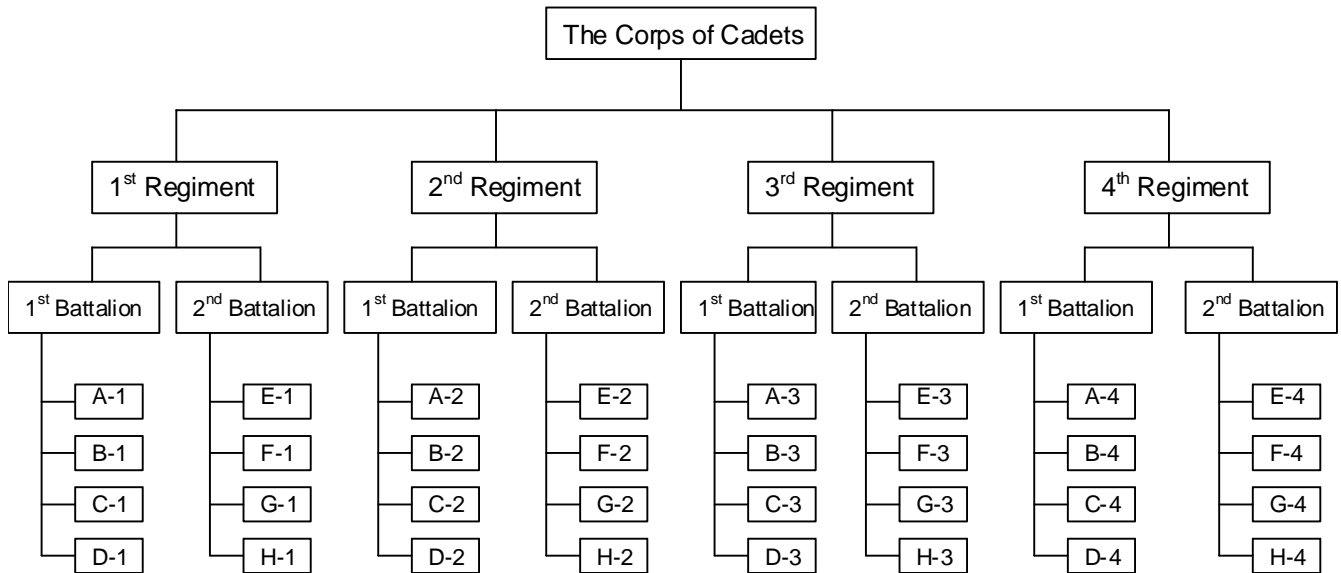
The Corps of Cadets

1$^{st}$ Regiment

1$^{st}$ Battalion
A-1
B-1
C-1
D-1

2$^{nd}$ Battalion
E-1
F-1
G-1
H-1

2$^{nd}$ Regiment

1$^{st}$ Battalion
A-2
B-2
C-2
D-2

2$^{nd}$ Battalion
E-2
F-2
G-2
H-2

3$^{rd}$ Regiment

1$^{st}$ Battalion
A-3
B-3
C-3
D-3

2$^{nd}$ Battalion
E-3
F-3
G-3
H-3

4$^{th}$ Regiment

1$^{st}$ Battalion
A-4
B-4
C-4
D-4

2$^{nd}$ Battalion
E-4
F-4
G-4
H-4